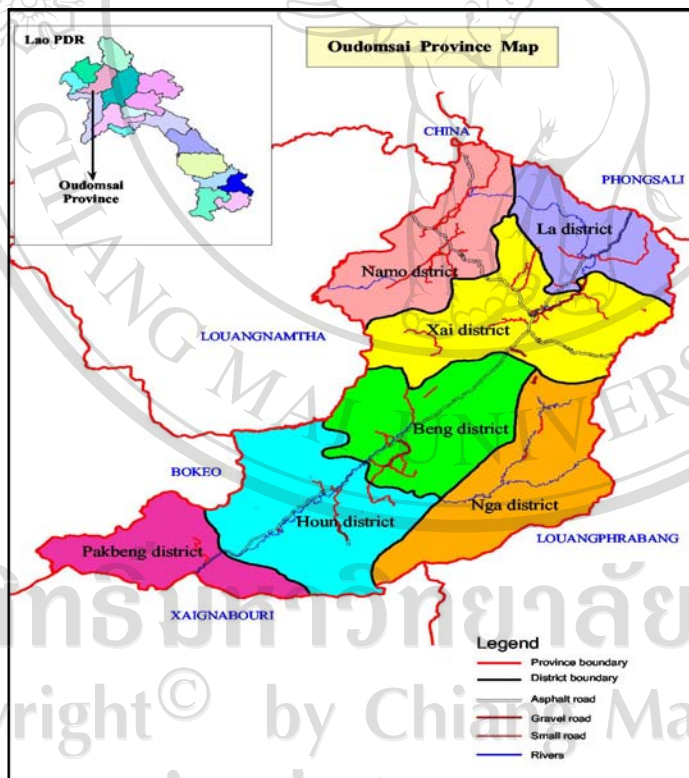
Lao PDR

Oudomsai Province

Oudomsai Province Map

CHINA

PHONGSALI

La district

Namo dstrict

Xai district

LOUANGNAMTHA

Beng district

BOKEO

Houn district

Nga district

LOUANGPHRABANG

Pakbeng district

XAIGNABOURI

Legend
Province boundary
District boundary
Asphalt road
Gravel road
Small road
Rivers

ลิขสิทธิ์มหาวิทยาลัยเชียงใหม่
Copyright© by Chiang Mai University